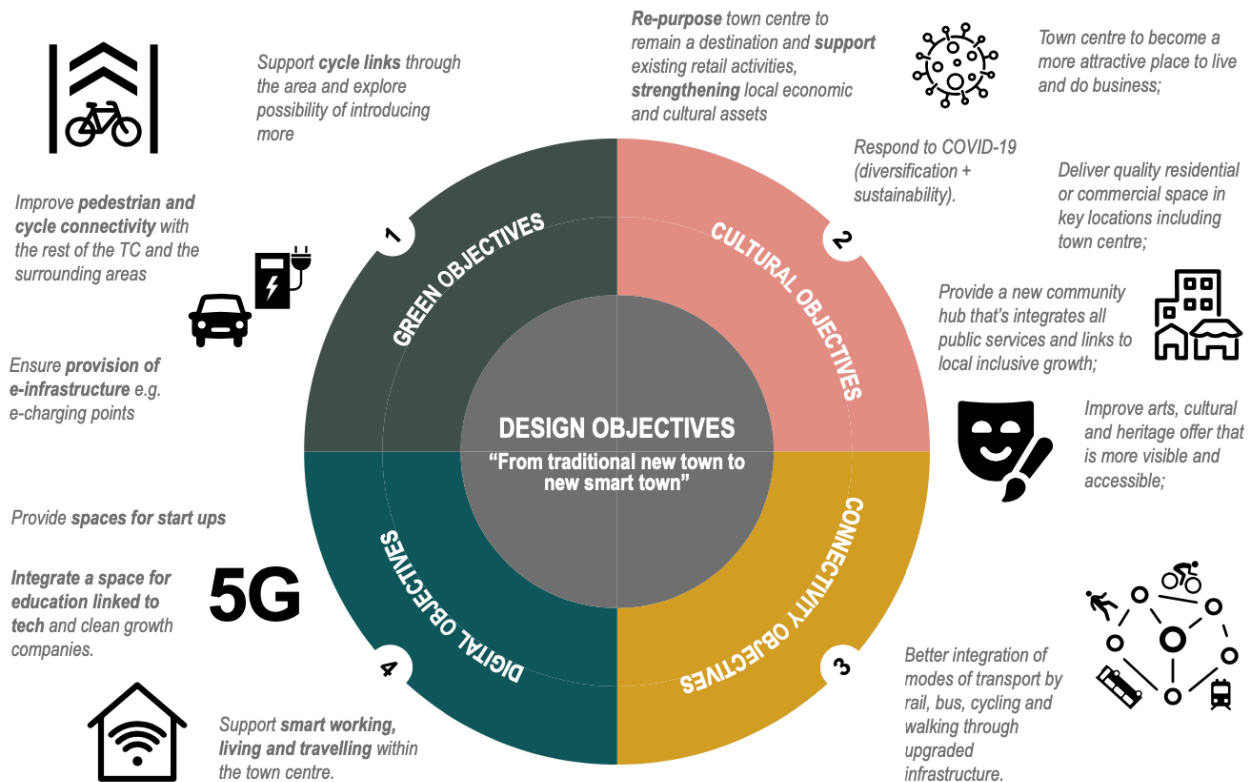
Support cycle links through the area and explore possibility of introducing more

Re-purpose town centre to remain a destination and support existing retail activities, strengthening local economic and cultural assets

Town centre to become a more attractive place to live and do business;

Respond to COVID-19 (diversification + sustainability).

Deliver quality residential or commercial space in key locations including town centre;

Improve pedestrian and cycle connectivity with the rest of the TC and the surrounding areas

Provide a new community hub that's integrates all public services and links to local inclusive growth;

Ensure provision of e-infrastructure e.g. e-charging points

Improve arts, cultural and heritage offer that is more visible and accessible;

1 GREEN OBJECTIVES

2 CULTURAL OBJECTIVES

DESIGN OBJECTIVES
"From traditional new town to new smart town"

3 CONNECTIVITY OBJECTIVES

4 DIGITAL OBJECTIVES

Provide spaces for start ups

Integrate a space for education linked to tech and clean growth companies.

5G

Better integration of modes of transport by rail, bus, cycling and walking through upgraded infrastructure.

Support smart working, living and travelling within the town centre.